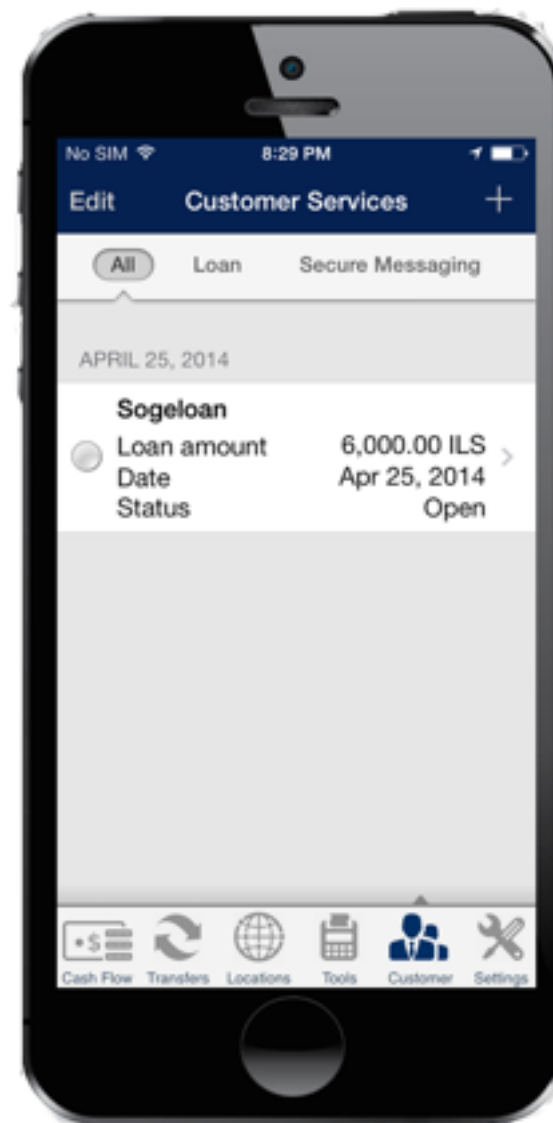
No SIM 8:29 PM

Edit Customer Services +

All Loan Secure Messaging

APRIL 25, 2014

Sogeloan
Loan amount 6,000.00 ILS
Date Apr 25, 2014
Status Open

Cash Flow Transfers Locations Tools Customer Settings